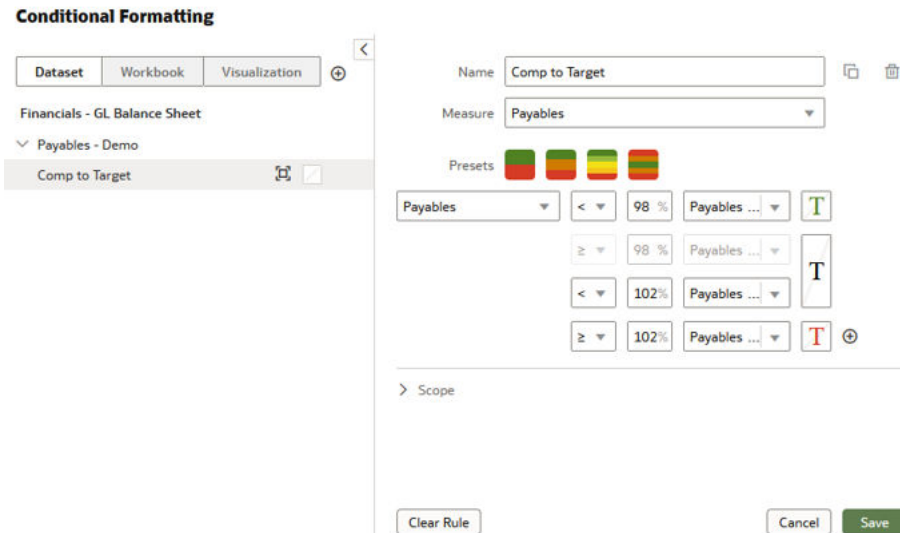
Conditional Formatting

Dataset | Workbook | Visualization

Financials - GL Balance Sheet

Payables - Demo

Comp to Target

Name Comp to Target

Measure Payables

Presets

Payables < 98 % Payables ... T

≥ 98 % Payables ...

< 102% Payables ... T

≥ 102% Payables ... T

Scope

Clear Rule

Cancel Save